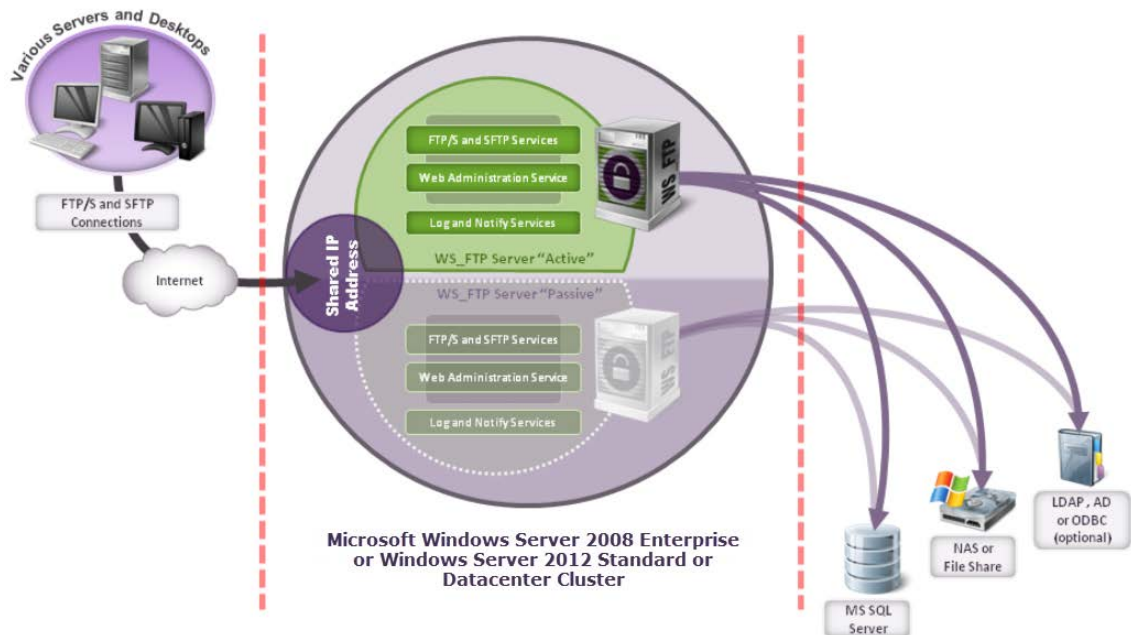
Various Servers and Desktops

FTP/S and SFTP Connections

Internet

Shared IP Address

FTP/S and SFTP Services

Web Administration Service

Log and Notify Services

WS_FTP

WS_FTP Server "Active"

WS_FTP Server "Passive"

FTP/S and SFTP Services

Web Administration Service

Log and Notify Services

WS_FTP

Microsoft Windows Server 2008 Enterprise or Windows Server 2012 Standard or Datacenter Cluster

MS SQL Server

NAS or File Share

LDAP , AD or ODBC (optional)